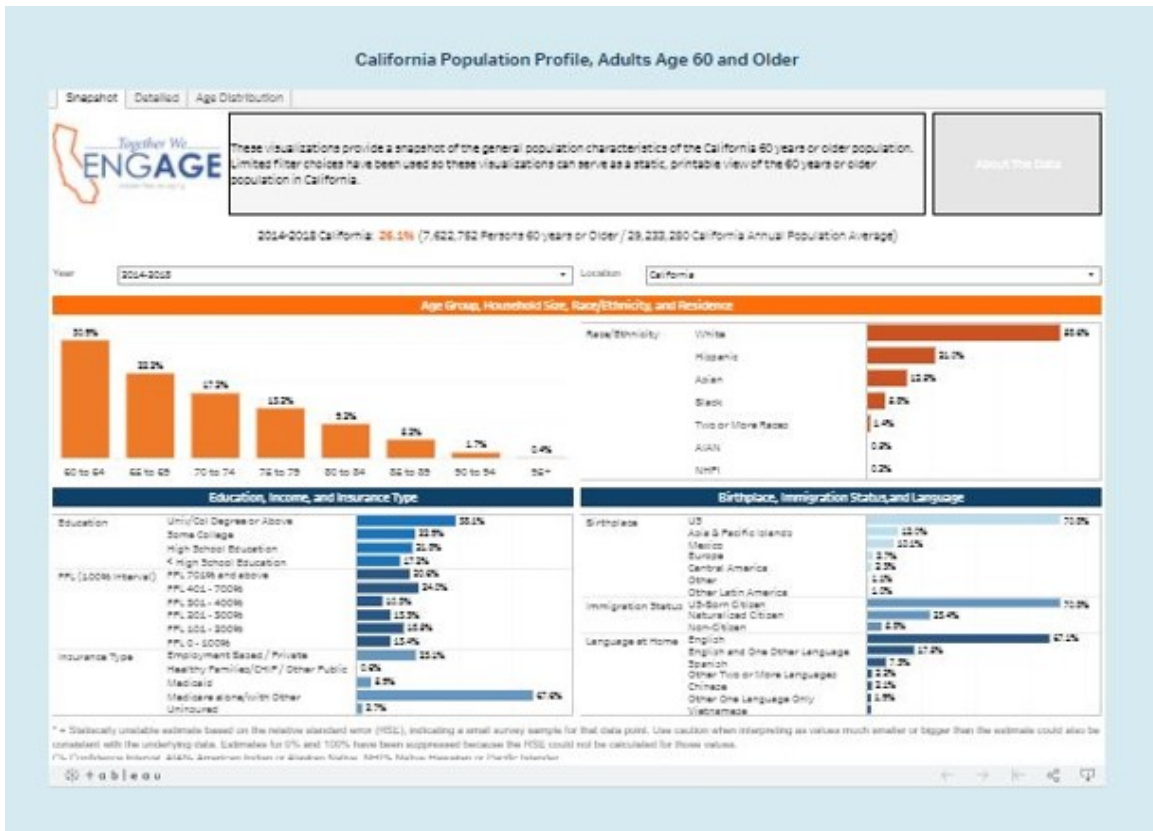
California Population Profile, Adults Age 60 and Older

Snapshot | Detailed | Age Distribution

Together We ENGAGE

These visualizations provide a snapshot of the general population characteristics of the California 60 years or older population. Limited filter choices have been used so these visualizations can serve as a static, printable view of the 60 years or older population in California.

About The Data

2014-2018 California: 26.1% (7,622,762 Persons 60 years or Older / 29,233,280 California Annual Population Average)

Year 2014-2018 | Location California

Age Group, Household Size, Race/Ethnicity, and Residence

30.8% 22.3% 17.2% 13.2% 9.2% 6.2% 1.7% 0.4%
60 to 64 | 65 to 69 | 70 to 74 | 75 to 79 | 80 to 84 | 85 to 89 | 90 to 94 | 95+

| Race/Ethnicity | |
|---|---|
| White | 60.6% |
| Hispanic | 21.0% |
| Asian | 13.3% |
| Black | 5.8% |
| Two or More Races | 1.4% |
| AIAN | 0.3% |
| NHPI | 0.2% |

Education, Income, and Insurance Type

| | | |
|---|---|---|
| Education | Univ/Col Degree or Above | 35.1% |
| | Some College | 22.5% |
| | High School Education | 21.0% |
| | < High School Education | 17.2% |
| FPL (100% interval) | FPL 701% and above | 20.6% |
| | FPL 401 - 700% | 24.0% |
| | FPL 301 - 400% | 10.5% |
| | FPL 201 - 300% | 12.5% |
| | FPL 101 - 200% | 15.8% |
| | FPL 0 - 100% | 13.4% |
| Insurance Type | Employment Based / Private | 23.1% |
| | Healthy Families/CHIP / Other Public | 0.6% |
| | Medicaid | 4.5% |
| | Medicare alone/with Other | 67.6% |
| | Uninsured | 2.7% |

Birthplace, Immigration Status, and Language

| | | |
|---|---|---|
| Birthplace | US | 70.0% |
| | Asia & Pacific Islands | 13.0% |
| | Mexico | 10.1% |
| | Europe | 3.7% |
| | Central America | 2.3% |
| | Other | 1.1% |
| | Other Latin America | 1.0% |
| Immigration Status | US-Born Citizen | 70.0% |
| | Naturalized Citizen | 23.4% |
| | Non-Citizen | 6.6% |
| Language at Home | English | 67.1% |
| | English and One Other Language | 17.6% |
| | Spanish | 7.3% |
| | Other Two or More Languages | 2.2% |
| | Chinese | 2.1% |
| | Other One Language Only | 1.9% |
| | Vietnamese | |

* = Statistically unstable estimate based on the relative standard error (RSE), indicating a small survey sample for that data point. Use caution when interpreting as values much smaller or bigger than the estimate could also be consistent with the underlying data. Estimates for 0% and 100% have been suppressed because the RSE could not be calculated for those values.
CI: Confidence Interval, AIAN: American Indian or Alaskan Native, NHPI: Native Hawaiian or Pacific Islander

+ableau